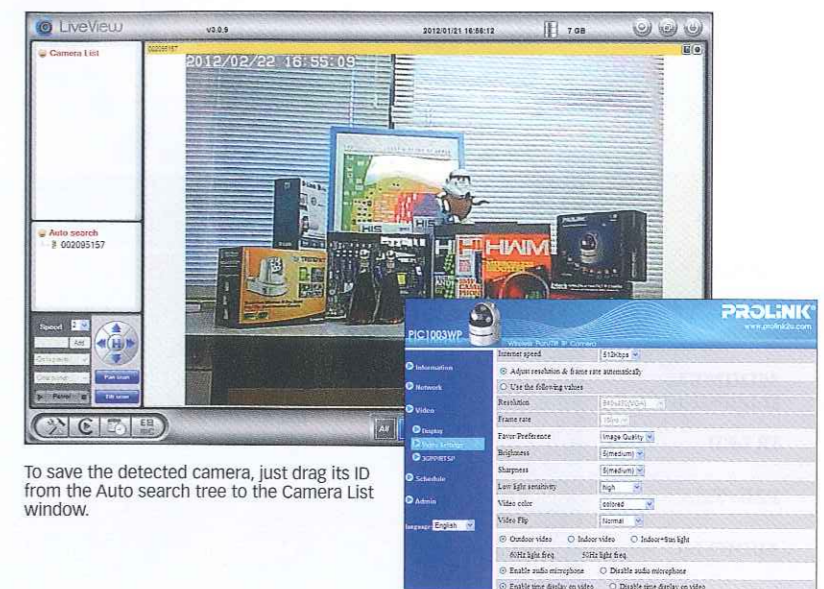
LiveView v3.0.9 2012/01/21 16:56:12 7 GB

Camera List

002095157

2012/02/22 16:55:09

Auto search
002095157

Speed 2
Add
Pan scan
Tilt scan
Patrol

All

To save the detected camera, just drag its ID from the Auto search tree to the Camera List window.

PROLINK
www.prolink2u.com
PIC1003WP
Wireless Pan/Tilt IP Camera

Information
Network
Video
Display
Video Settings
3GPP/RTSP
Schedule
Admin
language English

| Internet speed | 512Kbps |
|---|---|
| ⊙ Adjust resolution & frame rate automatically | |
| ○ Use the following values | |
| Resolution | 640x480(VGA) |
| Frame rate | 15fps |
| Favor Preference | Image Quality |
| Brightness | 5(medium) |
| Sharpness | 5(medium) |
| Low light sensitivity | high |
| Video color | colored |
| Video Flip | Normal |
| ⊙ Outdoor video ○ Indoor video ○ Indoor+fluo light | |
| 60Hz light freq. 50Hz light freq. | |
| ⊙ Enable audio microphone ○ Disable audio microphone | |
| ⊙ Enable time display on video ○ Disable time display on video | |